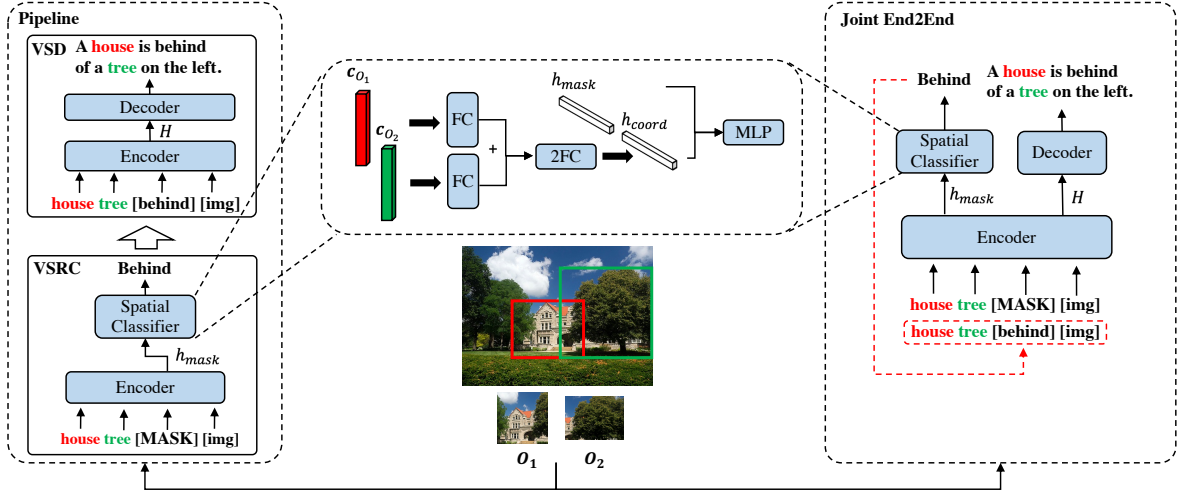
Pipeline

VSD A house is behind of a tree on the left.

Decoder

$H$

Encoder

house tree [behind] [img]

VSRC Behind

Spatial Classifier

$h_{mask}$

Encoder

house tree [MASK] [img]

$c_{O_1}$

$c_{O_2}$

FC

FC

+

2FC

$h_{mask}$

$h_{coord}$

MLP

$O_1$ $O_2$

Joint End2End

Behind

A house is behind of a tree on the left.

Spatial Classifier

Decoder

$h_{mask}$

$H$

Encoder

house tree [MASK] [img]

house tree [behind] [img]